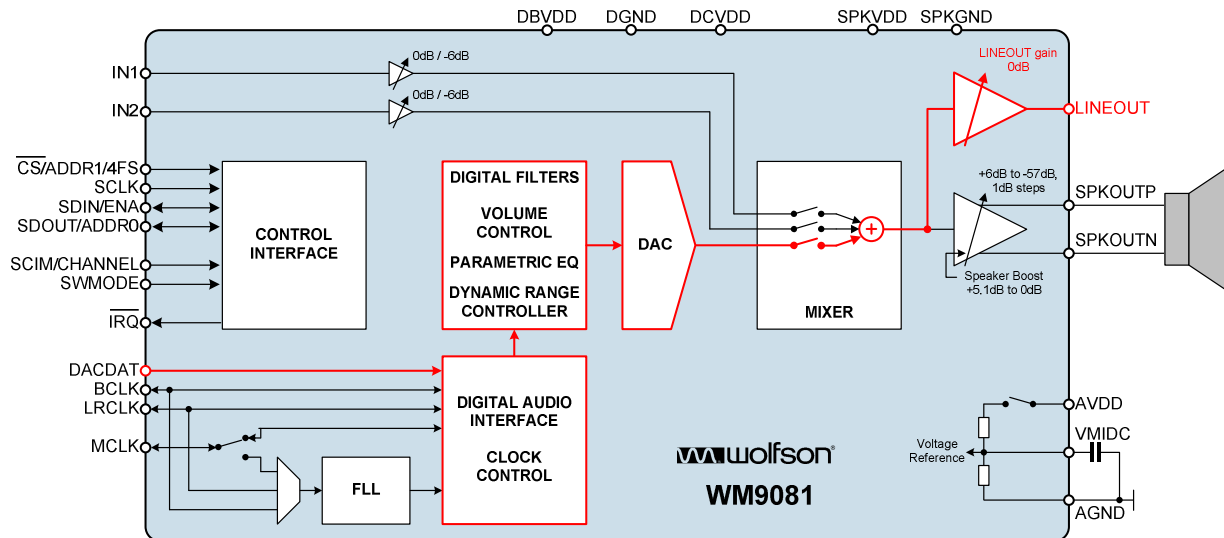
DBVDD DGND DCVDD SPKVDD SPKGND

IN1
0dB / -6dB
IN2
0dB / -6dB

LINEOUT gain 0dB
LINEOUT

$\overline{CS}$/ADDR1/4FS
SCLK
SDIN/ENA
SDOUT/ADDR0
SCIM/CHANNEL
SWMODE
$\overline{IRQ}$

CONTROL INTERFACE

DIGITAL FILTERS
VOLUME CONTROL
PARAMETRIC EQ
DYNAMIC RANGE CONTROLLER

DAC

MIXER

+6dB to -57dB, 1dB steps
SPKOUTP
SPKOUTN
Speaker Boost +5,1dB to 0dB

DACDAT
BCLK
LRCLK
MCLK

DIGITAL AUDIO INTERFACE

CLOCK CONTROL

FLL

wolfson
WM9081

AVDD
VMIDC
Voltage Reference
AGND